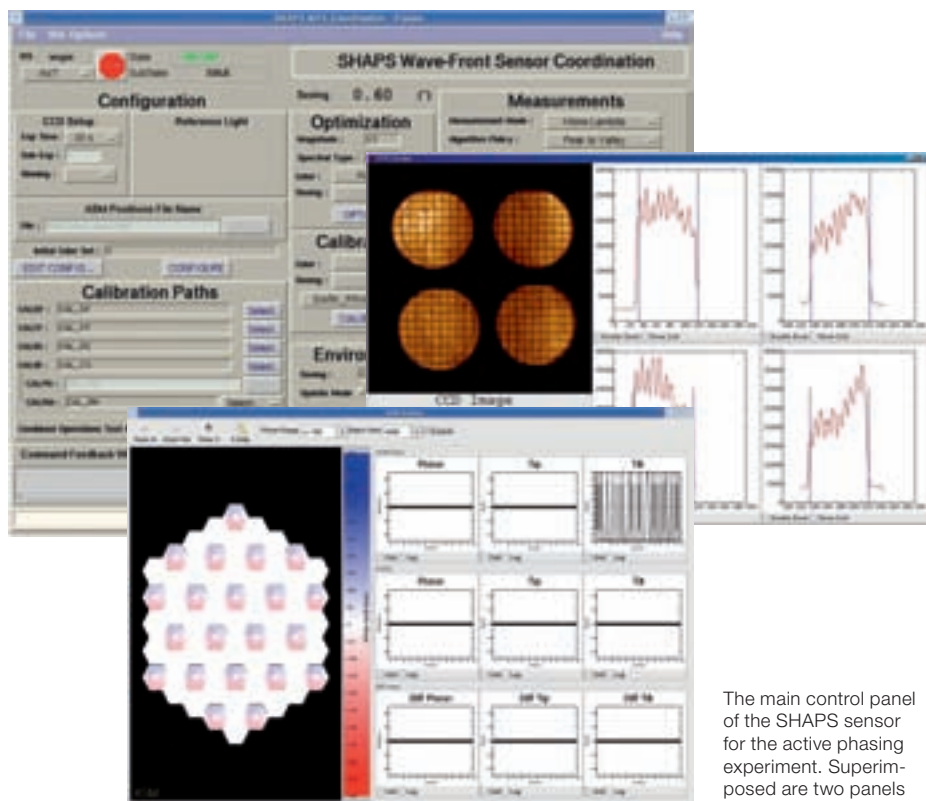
SHAPS Wave-Front Sensor Coordination

Configuration

Seeing 0.60

Measurements

Optimization

Calibration Paths

Calibr

Enviro

CCD Image

Phase

Tip

Tilt

Phase

Tip

Tilt

Diff Phase

Diff Tip

Diff Tilt

The main control panel of the SHAPS sensor for the active phasing experiment. Superimposed are two panels